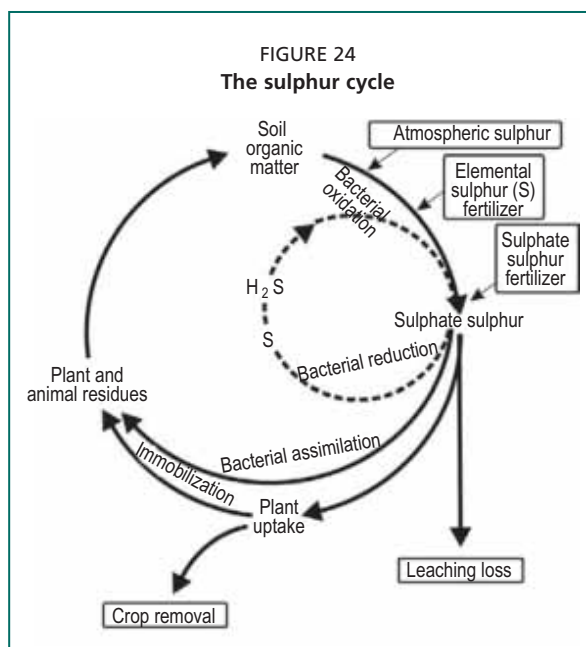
FIGURE 24
**The sulphur cycle**

Soil organic matter

Atmospheric sulphur

Elemental sulphur (S) fertilizer

Bacterial oxidation

Sulphate sulphur fertilizer

$H_2S$

S

Sulphate sulphur

Bacterial reduction

Plant and animal residues

Bacterial assimilation

Immobilization

Plant uptake

Leaching loss

Crop removal